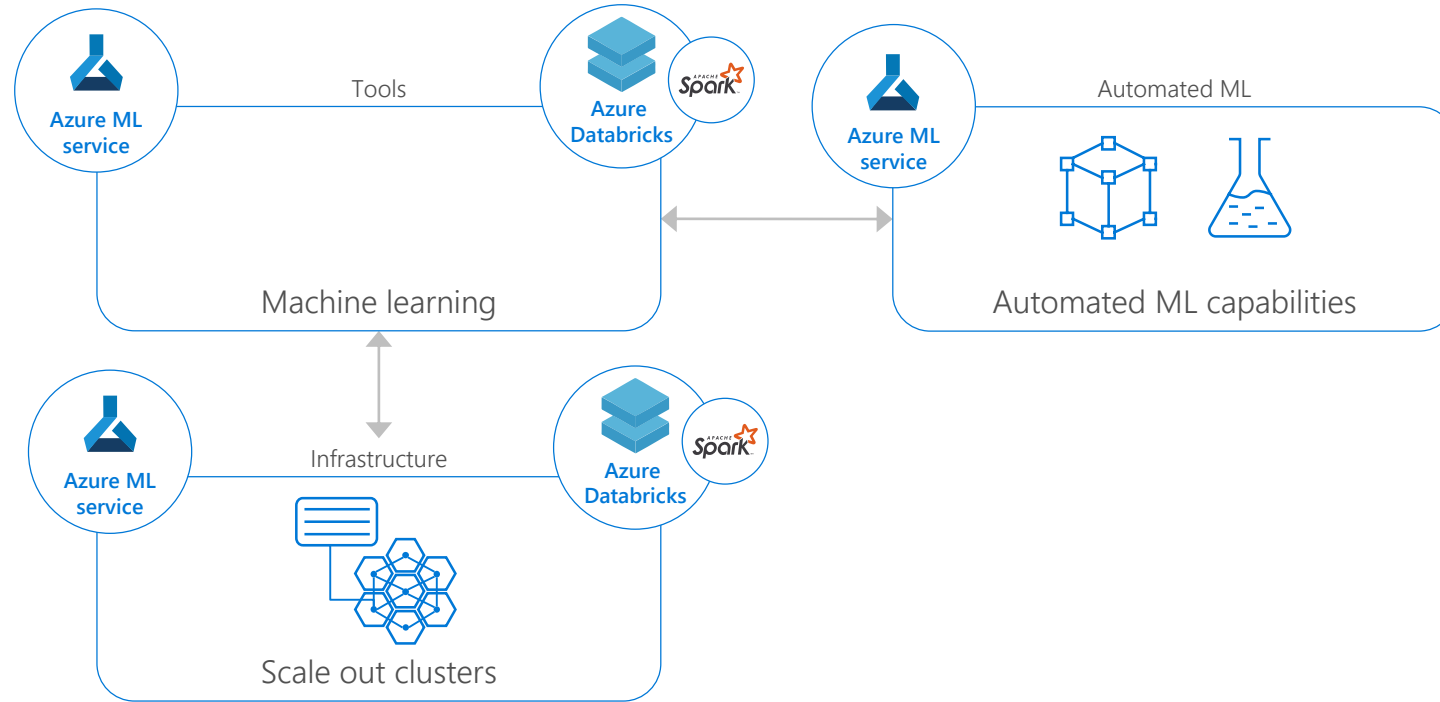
Azure ML service

Tools

Azure Databricks

APACHE Spark

Machine learning

Azure ML service

Automated ML

Automated ML capabilities

Azure ML service

Infrastructure

Azure Databricks

APACHE Spark

Scale out clusters